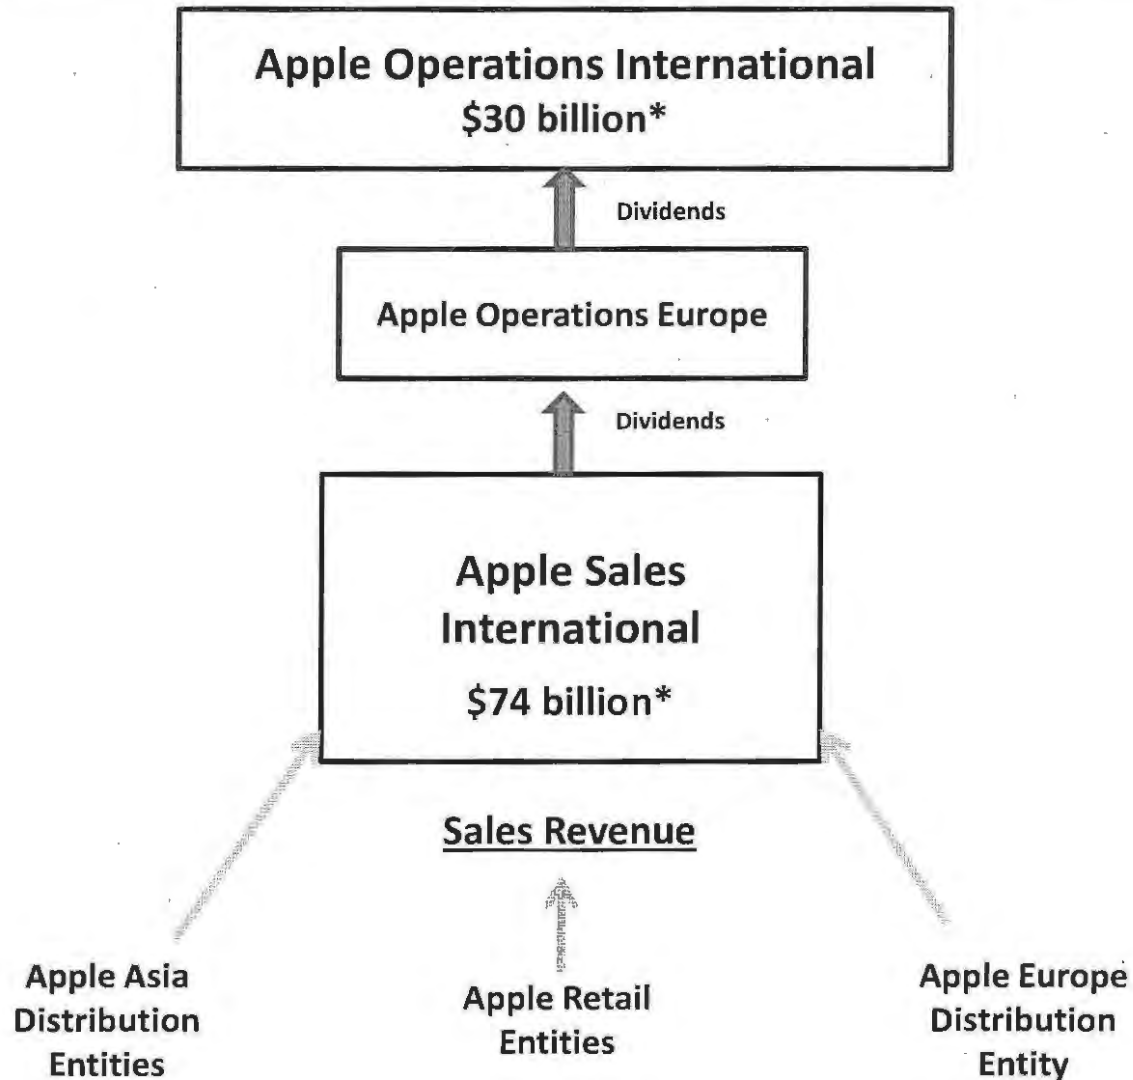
Apple Operations International
$30 billion*

Dividends

Apple Operations Europe

Dividends

Apple Sales International
$74 billion*

Sales Revenue

Apple Asia Distribution Entities

Apple Retail Entities

Apple Europe Distribution Entity